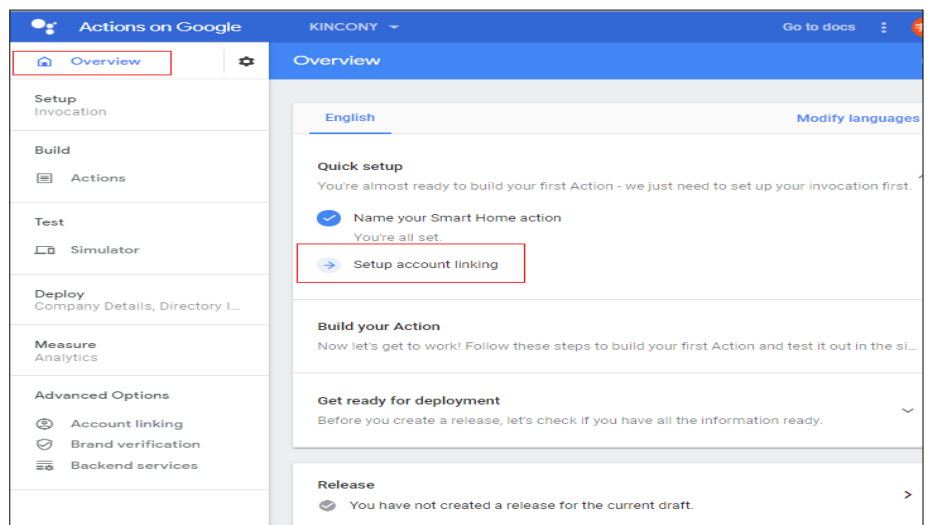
Actions on Google KINCONY Go to docs

Overview

Setup
Invocation

Build
Actions

Test
Simulator

Deploy
Company Details, Directory I...

Measure
Analytics

Advanced Options
Account linking
Brand verification
Backend services

Overview

English Modify languages

Quick setup
You're almost ready to build your first Action - we just need to set up your invocation first.

Name your Smart Home action
You're all set.

Setup account linking

Build your Action
Now let's get to work! Follow these steps to build your first Action and test it out in the si...

Get ready for deployment
Before you create a release, let's check if you have all the information ready.

Release
You have not created a release for the current draft.